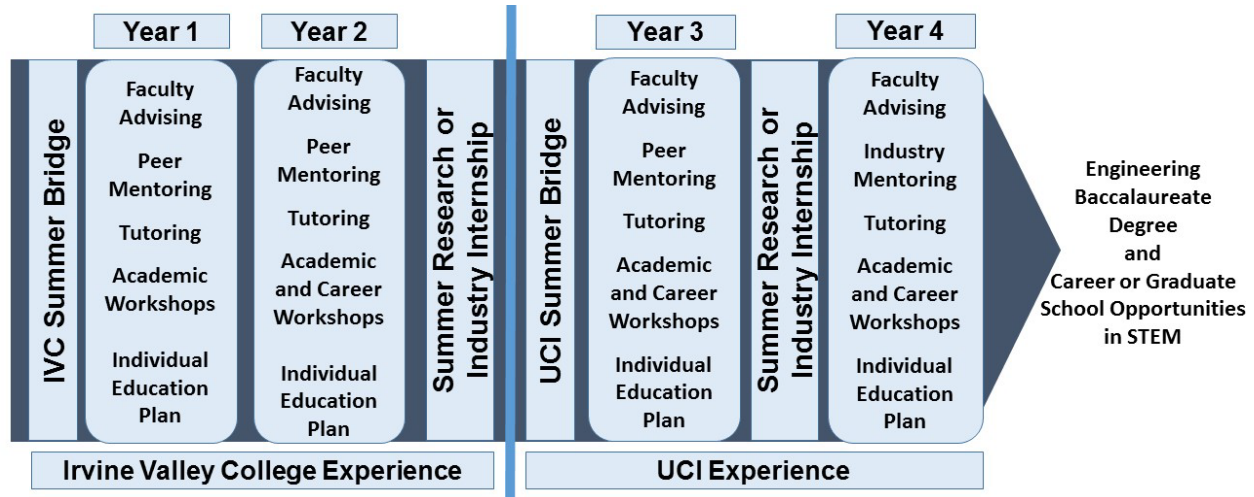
Year 1

Year 2

Year 3

Year 4

IVC Summer Bridge

Faculty Advising

Peer Mentoring

Tutoring

Academic Workshops

Individual Education Plan

Faculty Advising

Peer Mentoring

Tutoring

Academic and Career Workshops

Individual Education Plan

Summer Research or Industry Internship

UCI Summer Bridge

Faculty Advising

Peer Mentoring

Tutoring

Academic and Career Workshops

Individual Education Plan

Summer Research or Industry Internship

Faculty Advising

Industry Mentoring

Tutoring

Academic and Career Workshops

Individual Education Plan

Engineering Baccalaureate Degree and Career or Graduate School Opportunities in STEM

Irvine Valley College Experience

UCI Experience